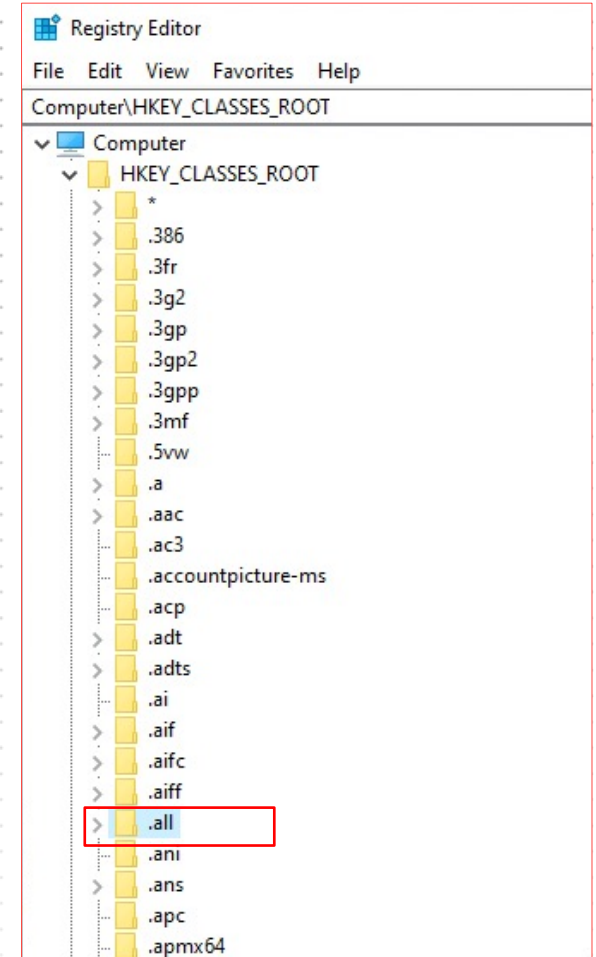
Registry Editor

File Edit View Favorites Help

Computer\HKEY_CLASSES_ROOT

Computer
HKEY_CLASSES_ROOT
*
.386
.3fr
.3g2
.3gp
.3gp2
.3gpp
.3mf
.5vw
.a
.aac
.ac3
.accountpicture-ms
.acp
.adt
.adts
.ai
.aif
.aifc
.aiff
.all
.ani
.ans
.apc
.apmx64